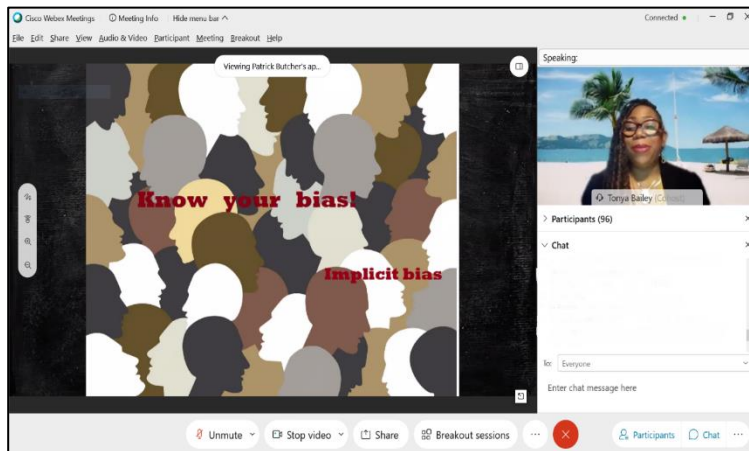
Cisco Webex Meetings ⓘ Meeting Info Hide menu bar ^

Connected •

File Edit Share View Audio & Video Participant Meeting Breakout Help

Viewing Patrick Butcher's ap...

Know your bias!

Implicit bias

Speaking:

Tonya Bailey ([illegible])

> Participants (96)

Chat

to: Everyone

Enter chat message here

Unmute

Stop video

Share

Breakout sessions

Participants

Chat